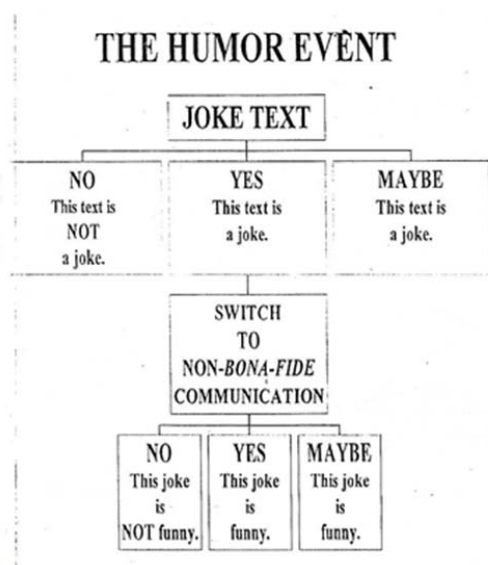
THE HUMOR EVENT

JOKE TEXT

NO
This text is NOT a joke.

YES
This text is a joke.

MAYBE
This text is a joke.

SWITCH TO NON-BONA-FIDE COMMUNICATION

NO
This joke is NOT funny.

YES
This joke is funny.

MAYBE
This joke is funny.